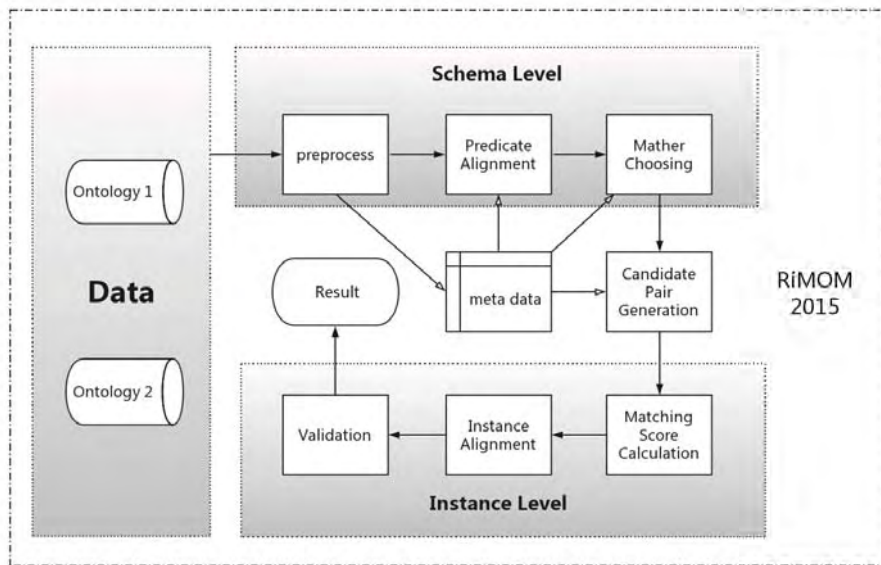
Schema Level

preprocess

Predicate Alignment

Mather Choosing

Ontology 1

Data

Result

meta data

Candidate Pair Generation

RiMOM 2015

Ontology 2

Validation

Instance Alignment

Matching Score Calculation

Instance Level